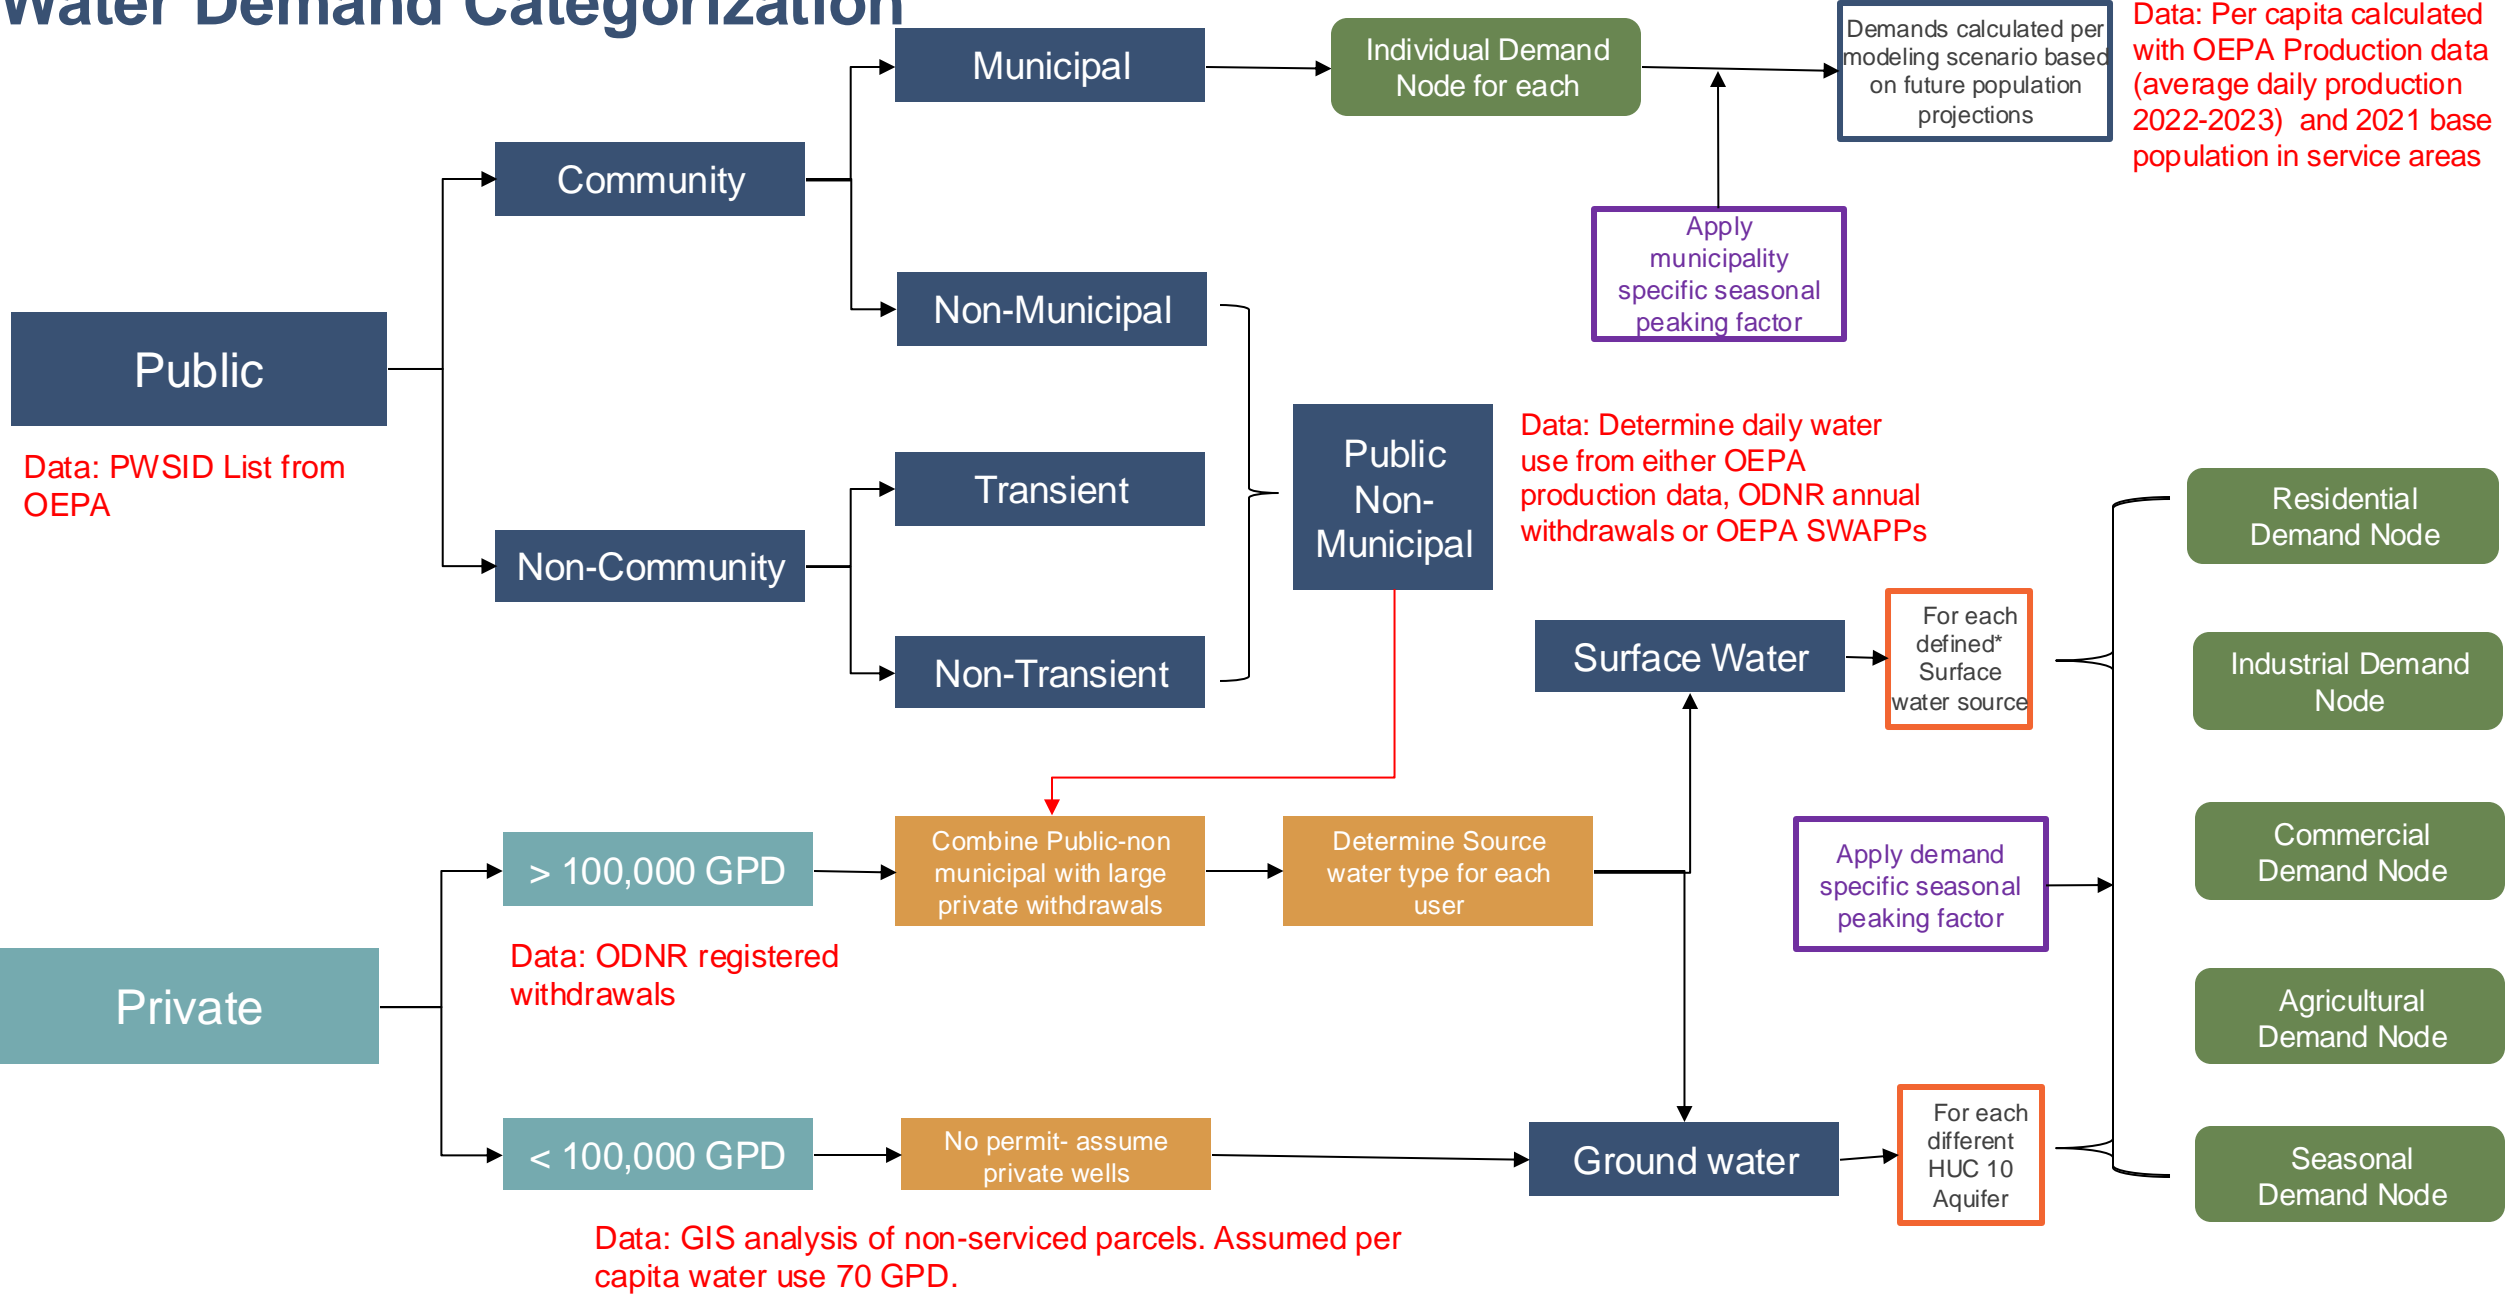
Water Demand Categorization

Municipal

Individual Demand Node for each

Demands calculated per modeling scenario based on future population projections

Data: Per capita calculated with OEPA Production data (average daily production 2022-2023) and 2021 base population in service areas

Community

Apply municipality specific seasonal peaking factor

Non-Municipal

Public

Data: PWSID List from OEPA

Public Non-Municipal

Data: Determine daily water use from either OEPA production data, ODNR annual withdrawals or OEPA SWAPPs

Transient

Non-Community

Residential Demand Node

Surface Water

For each defined* Surface water source

Non-Transient

Industrial Demand Node

Combine Public-non municipal with large private withdrawals

Determine Source water type for each user

> 100,000 GPD

Apply demand specific seasonal peaking factor

Commercial Demand Node

Data: ODNR registered withdrawals

Private

Agricultural Demand Node

For each different HUC 10 Aquifer

< 100,000 GPD

No permit- assume private wells

Ground water

Seasonal Demand Node

Data: GIS analysis of non-serviced parcels. Assumed per capita water use 70 GPD.